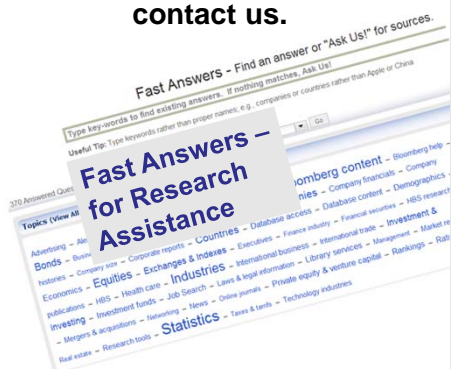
contact us.

Fast Answers - Find an answer or "Ask Us!" for sources.

Type key-words to find existing answers. If nothing matches, Ask Us!

Useful Tip: Type keywords rather than proper names; e.g., companies or countries rather than Apple or China

Go

370 Answered Ques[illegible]

Topics (View All

Fast Answers – for Research Assistance

Advertising – Al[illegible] Bloomberg content – Bloomberg help – Bonds – Busin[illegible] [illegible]nies – Company financials – Company histories – Company size – Corporate reports – Countries – Database access – Database content – Demographics – Economics – Equities – Exchanges & Indexes – Executives – Finance industry – Financial securities – HBS research publications – HBS – Health care – Industries – International business – International trade – Investment & investing – Investment funds – Job Search – Laws & legal information – Library services – Management – Market re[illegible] – Mergers & acquisitions – Networking – News – Online journals – Private equity & venture capital – Rankings – Rat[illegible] Real estate – Research tools – Statistics – Taxes & tariffs – Technology industries